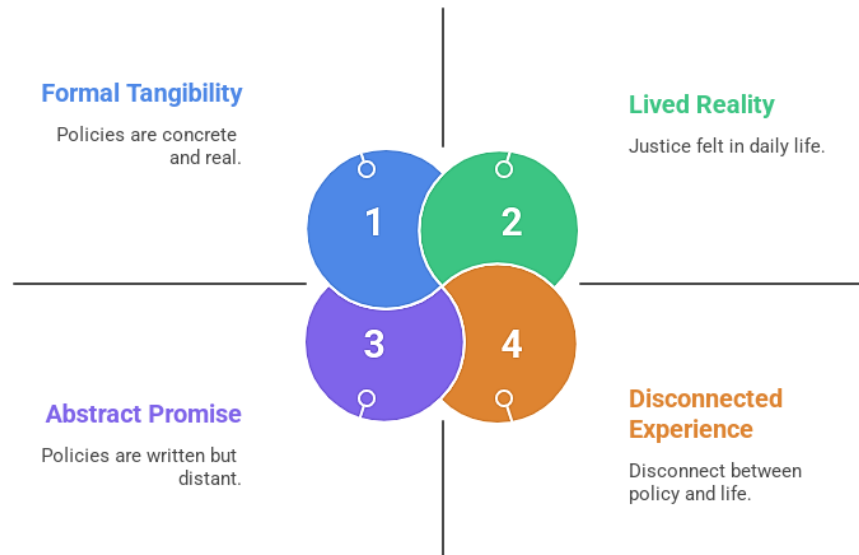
Formal Tangibility

Policies are concrete and real.

Lived Reality

Justice felt in daily life.

1

2

3

4

Abstract Promise

Policies are written but distant.

Disconnected Experience

Disconnect between policy and life.